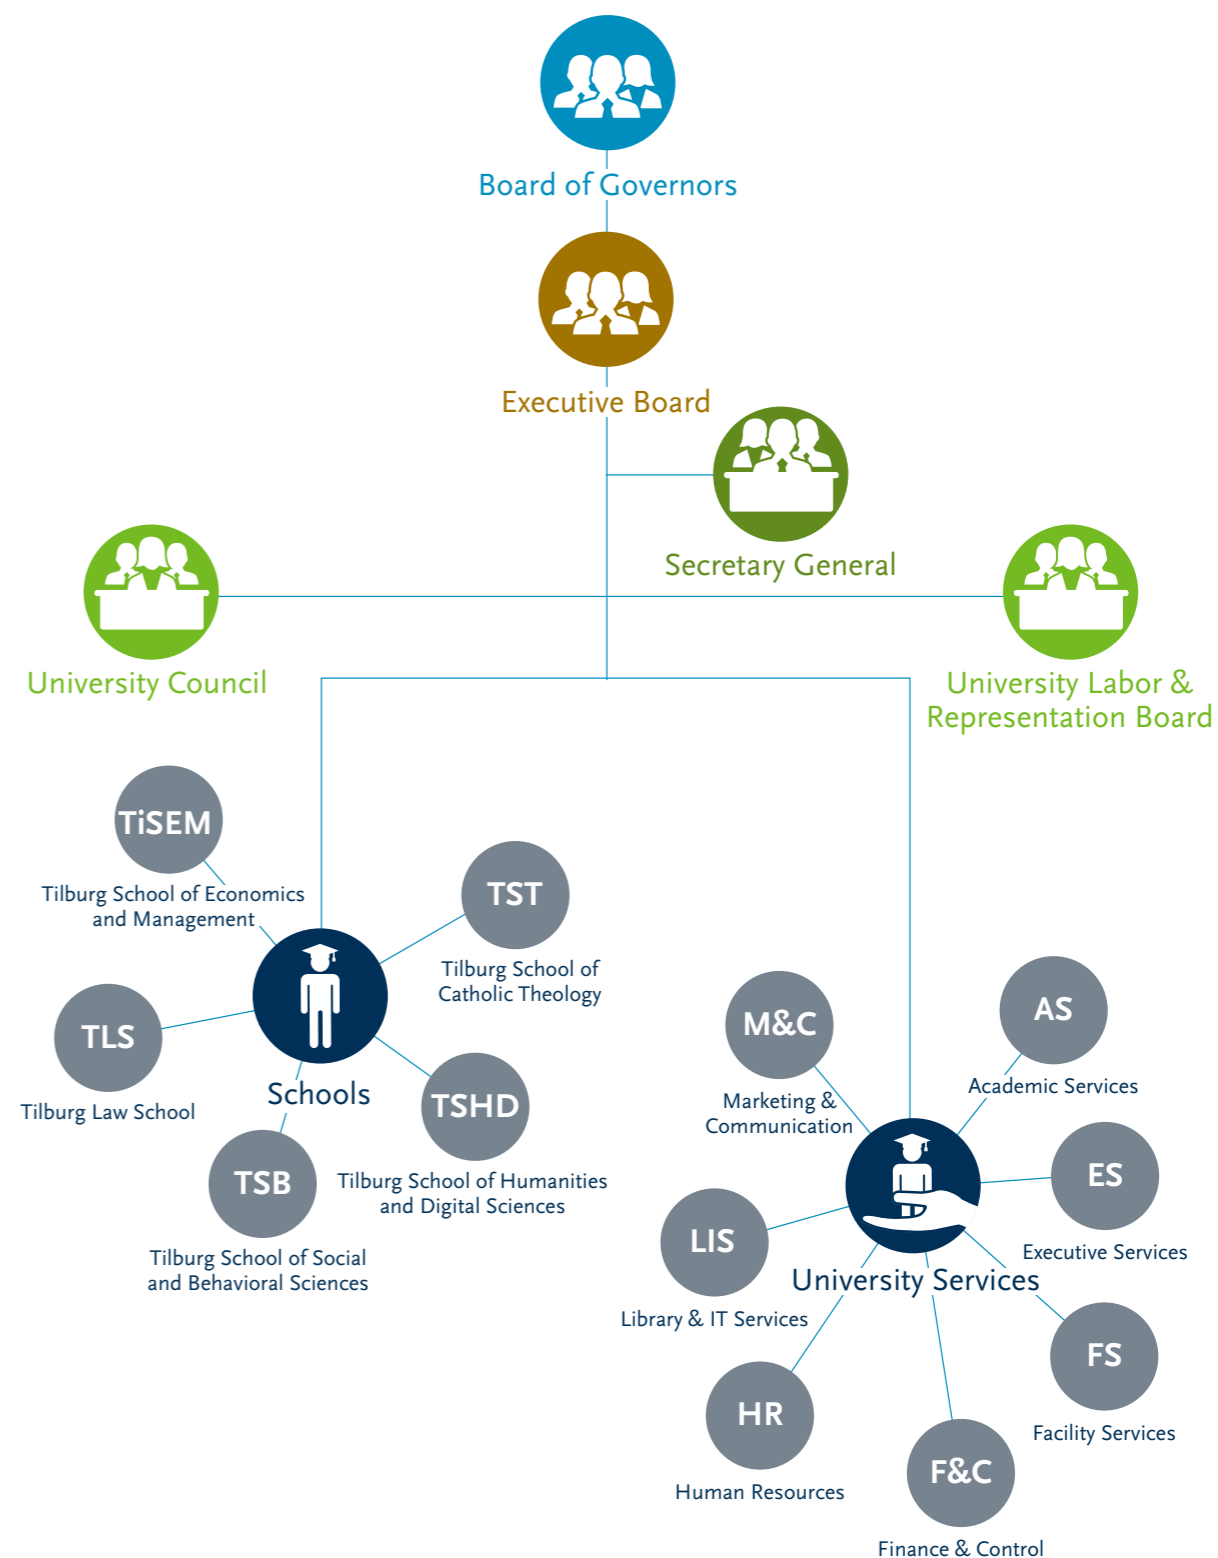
Board of Governors

Executive Board

Secretary General

University Council

University Labor & Representation Board

TiSEM
Tilburg School of Economics and Management

TST
Tilburg School of Catholic Theology

TLS
Tilburg Law School

Schools

TSHD
Tilburg School of Humanities and Digital Sciences

TSB
Tilburg School of Social and Behavioral Sciences

M&C
Marketing & Communication

AS
Academic Services

ES
Executive Services

LIS
Library & IT Services

University Services

FS
Facility Services

HR
Human Resources

F&C
Finance & Control